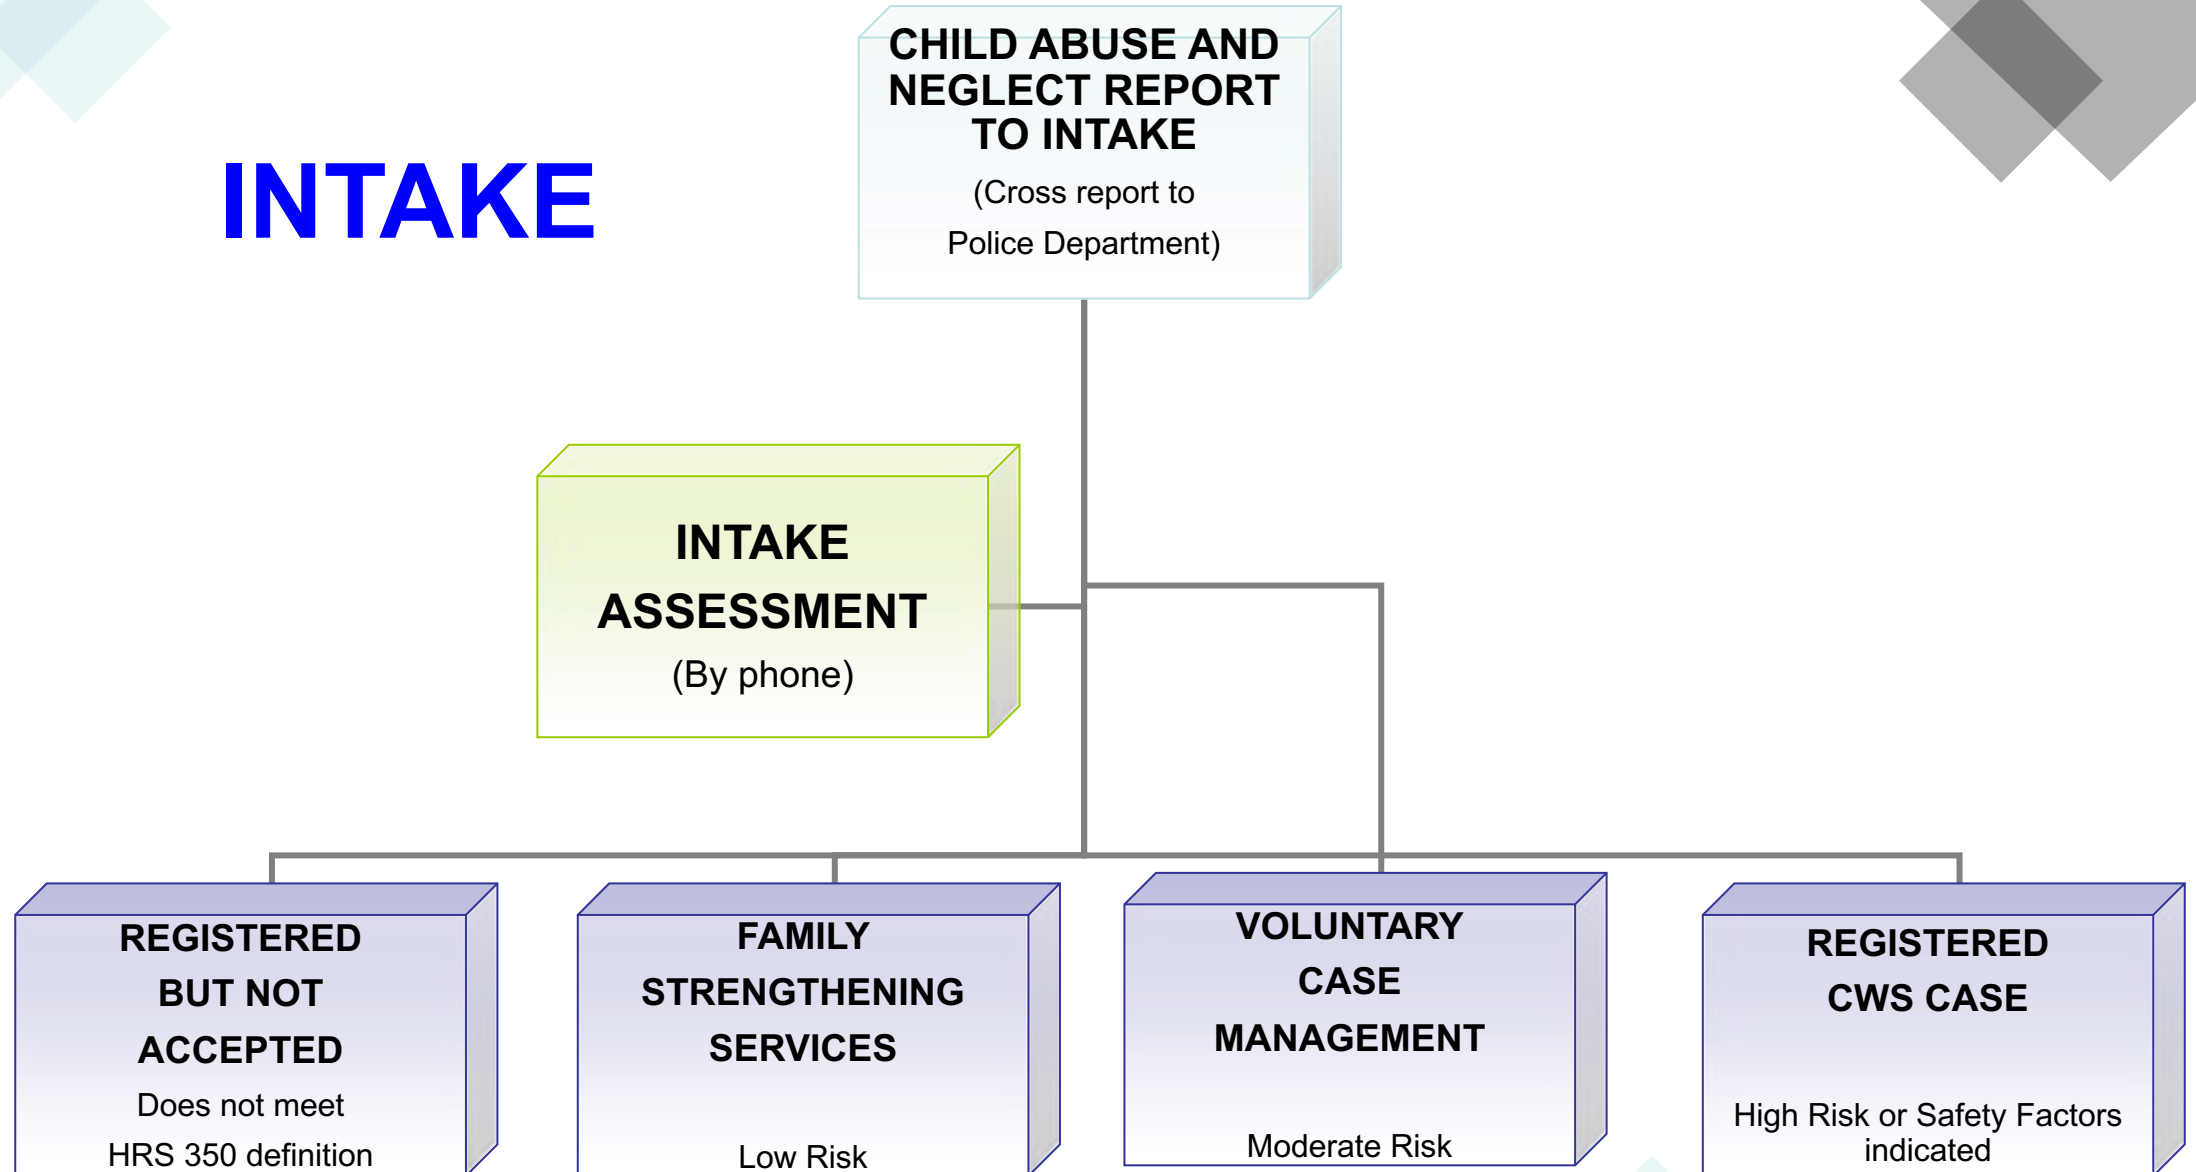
INTAKE

CHILD ABUSE AND NEGLECT REPORT TO INTAKE

(Cross report to Police Department)

INTAKE ASSESSMENT

(By phone)

REGISTERED BUT NOT ACCEPTED

Does not meet HRS 350 definition

FAMILY STRENGTHENING SERVICES

Low Risk

VOLUNTARY CASE MANAGEMENT

Moderate Risk

REGISTERED CWS CASE

High Risk or Safety Factors indicated